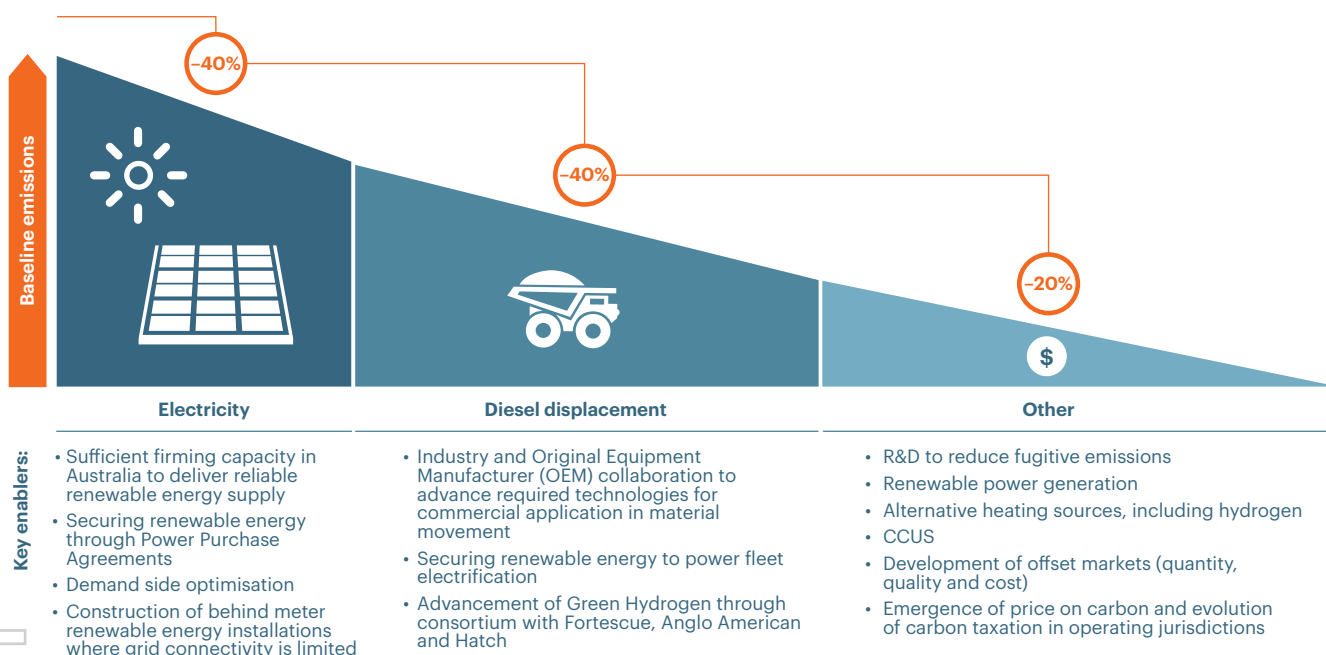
Baseline emissions

–40%

–40%

–20%

$

Electricity

Diesel displacement

Other

Key enablers:

• Sufficient firming capacity in Australia to deliver reliable renewable energy supply
• Securing renewable energy through Power Purchase Agreements
• Demand side optimisation
• Construction of behind meter renewable energy installations where grid connectivity is limited

• Industry and Original Equipment Manufacturer (OEM) collaboration to advance required technologies for commercial application in material movement
• Securing renewable energy to power fleet electrification
• Advancement of Green Hydrogen through consortium with Fortescue, Anglo American and Hatch

• R&D to reduce fugitive emissions
• Renewable power generation
• Alternative heating sources, including hydrogen
• CCUS
• Development of offset markets (quantity, quality and cost)
• Emergence of price on carbon and evolution of carbon taxation in operating jurisdictions